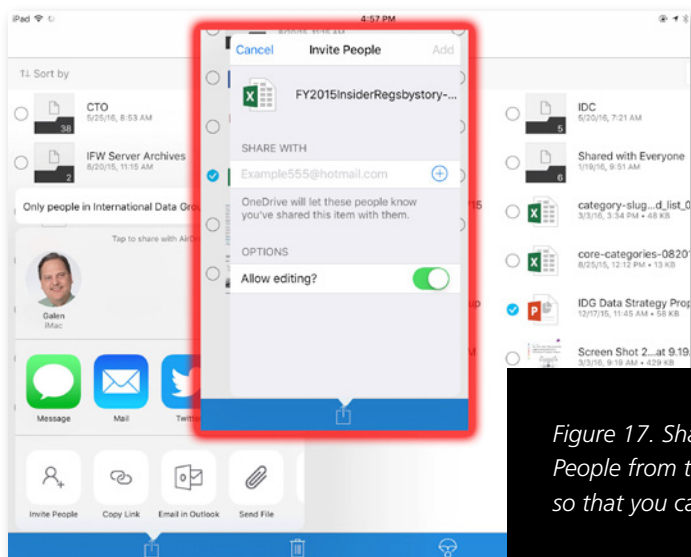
iPad
4:57 PM

Sort by

CTO
5/25/16, 8:53 AM
38

IFW Server Archives
8/20/15, 11:15 AM
2

Only people in International Data Gro

Tap to share with AirD

Galen
iMac

Message
Mail
Twitt

Invite People
Copy Link
Email in Outlook
Send File

Cancel
Invite People
Add

FY2015InsiderRegsbystory-...

SHARE WITH

Example555@hotmail.com

OneDrive will let these people know you've shared this item with them.

OPTIONS

Allow editing?

IDC
6/20/16, 7:21 AM
5

Shared with Everyone
1/19/16, 9:51 AM
6

category-slug...d_list_0
3/3/16, 3:34 PM • 48 KB

core-categories-08201
8/25/15, 12:12 PM • 13 KB

IDG Data Strategy Prop
12/17/15, 11:45 AM • 58 KB

Screen Shot 2...at 9.19.
3/3/16, 9:19 AM • 429 KB

Figure 17. Sha
People from t
so that you ca